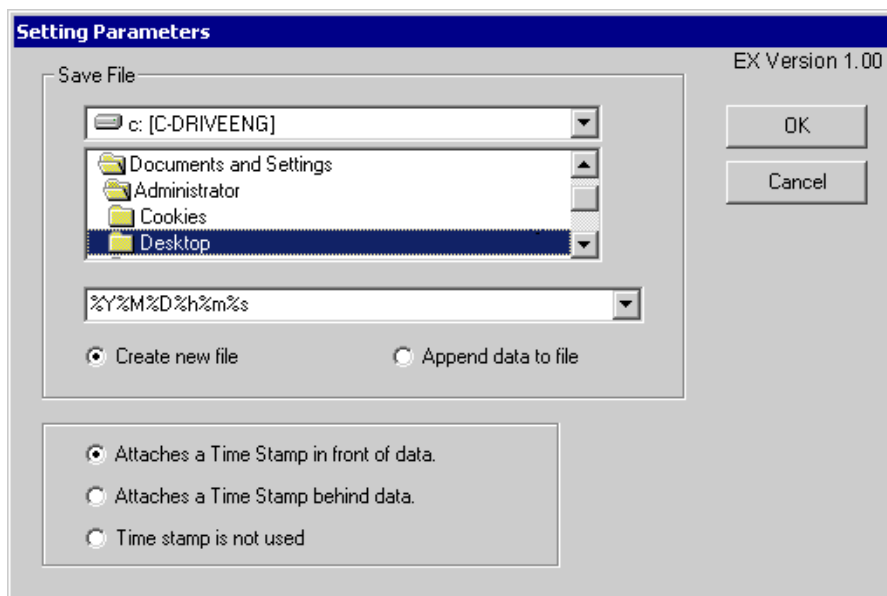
Setting Parameters

EX Version 1.00

Save File

c: [C-DRIVEENG]

Documents and Settings
Administrator
Cookies
Desktop

%Y%M%D%h%m%s

Create new file

Append data to file

OK

Cancel

Attaches a Time Stamp in front of data.

Attaches a Time Stamp behind data.

Time stamp is not used